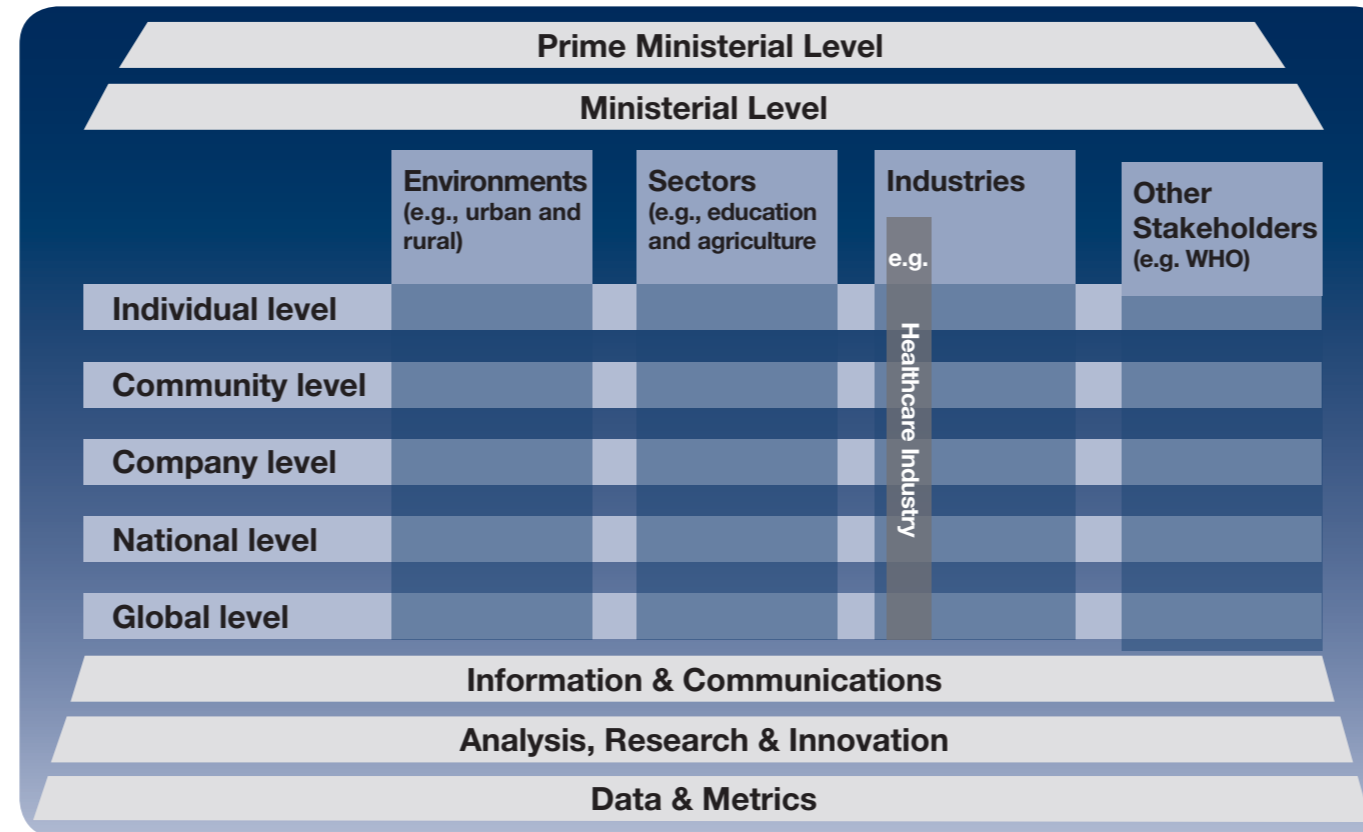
Prime Ministerial Level

Ministerial Level

Environments (e.g., urban and rural)

Sectors (e.g., education and agriculture

Industries

e.g.

Healthcare Industry

Other Stakeholders (e.g. WHO)

Individual level

Community level

Company level

National level

Global level

Information & Communications

Analysis, Research & Innovation

Data & Metrics